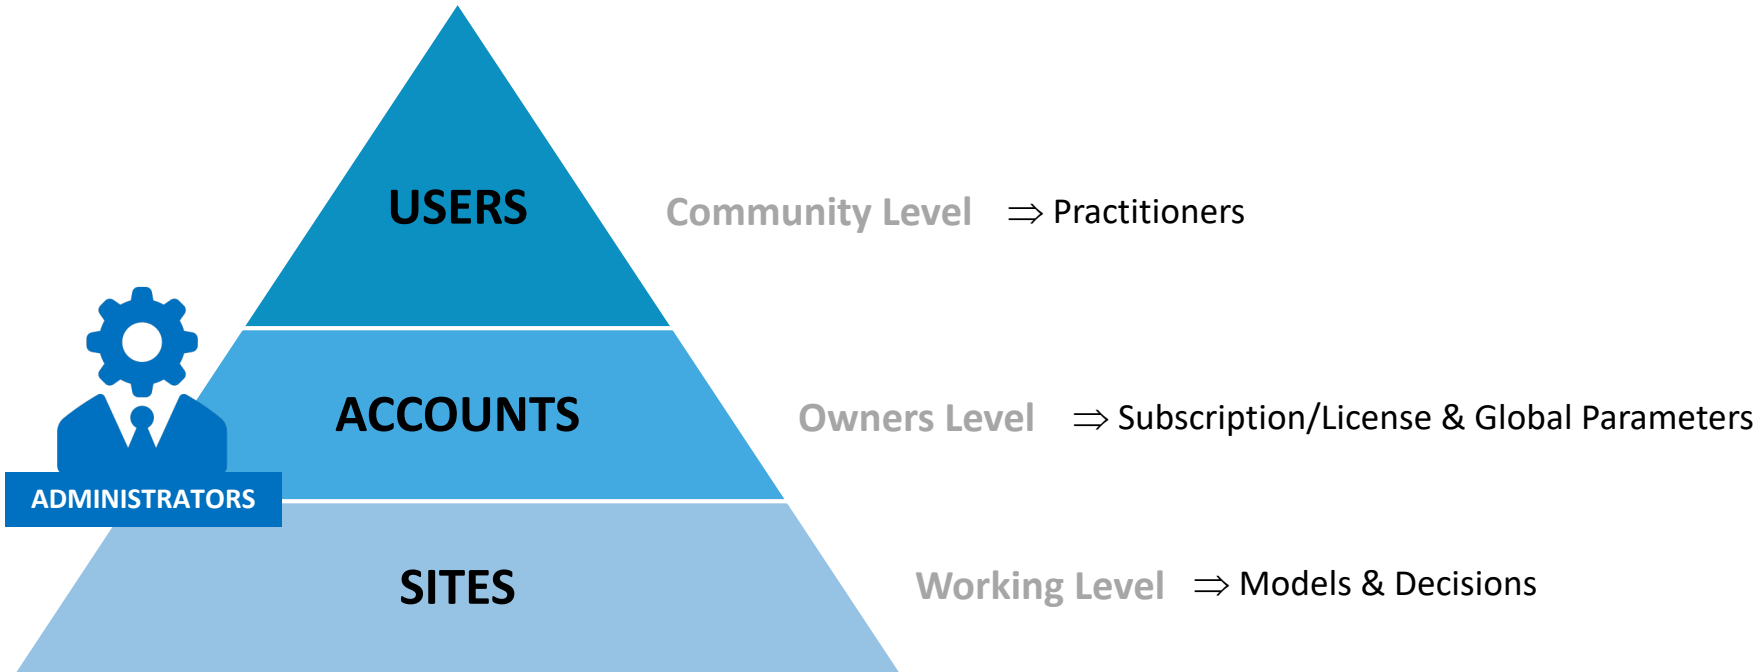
USERS

Community Level $\Rightarrow$ Practitioners

ACCOUNTS

Owners Level $\Rightarrow$ Subscription/License & Global Parameters

ADMINISTRATORS

SITES

Working Level $\Rightarrow$ Models & Decisions